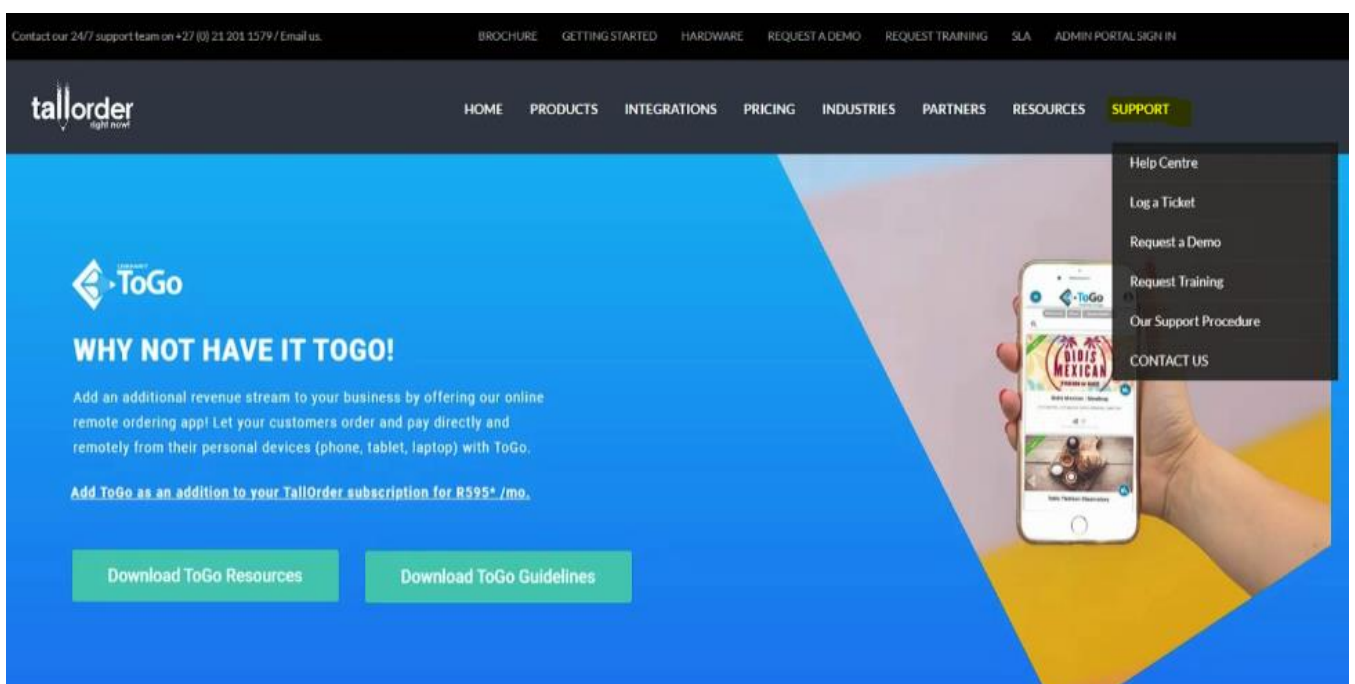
Contact our 24/7 support team on +27 (0) 21 201 1579 / Email us.

BROCHURE GETTING STARTED HARDWARE REQUEST A DEMO REQUEST TRAINING SLA ADMIN PORTAL SIGN IN

tallorder right now!

HOME PRODUCTS INTEGRATIONS PRICING INDUSTRIES PARTNERS RESOURCES SUPPORT

Help Centre
Log a Ticket
Request a Demo
Request Training
Our Support Procedure
CONTACT US

ToGo

WHY NOT HAVE IT TOGO!

Add an additional revenue stream to your business by offering our online remote ordering app! Let your customers order and pay directly and remotely from their personal devices (phone, tablet, laptop) with ToGo.

Add ToGo as an addition to your TallOrder subscription for R595* /mo.

Download ToGo Resources

Download ToGo Guidelines

ToGo

DIDIS MEXICAN